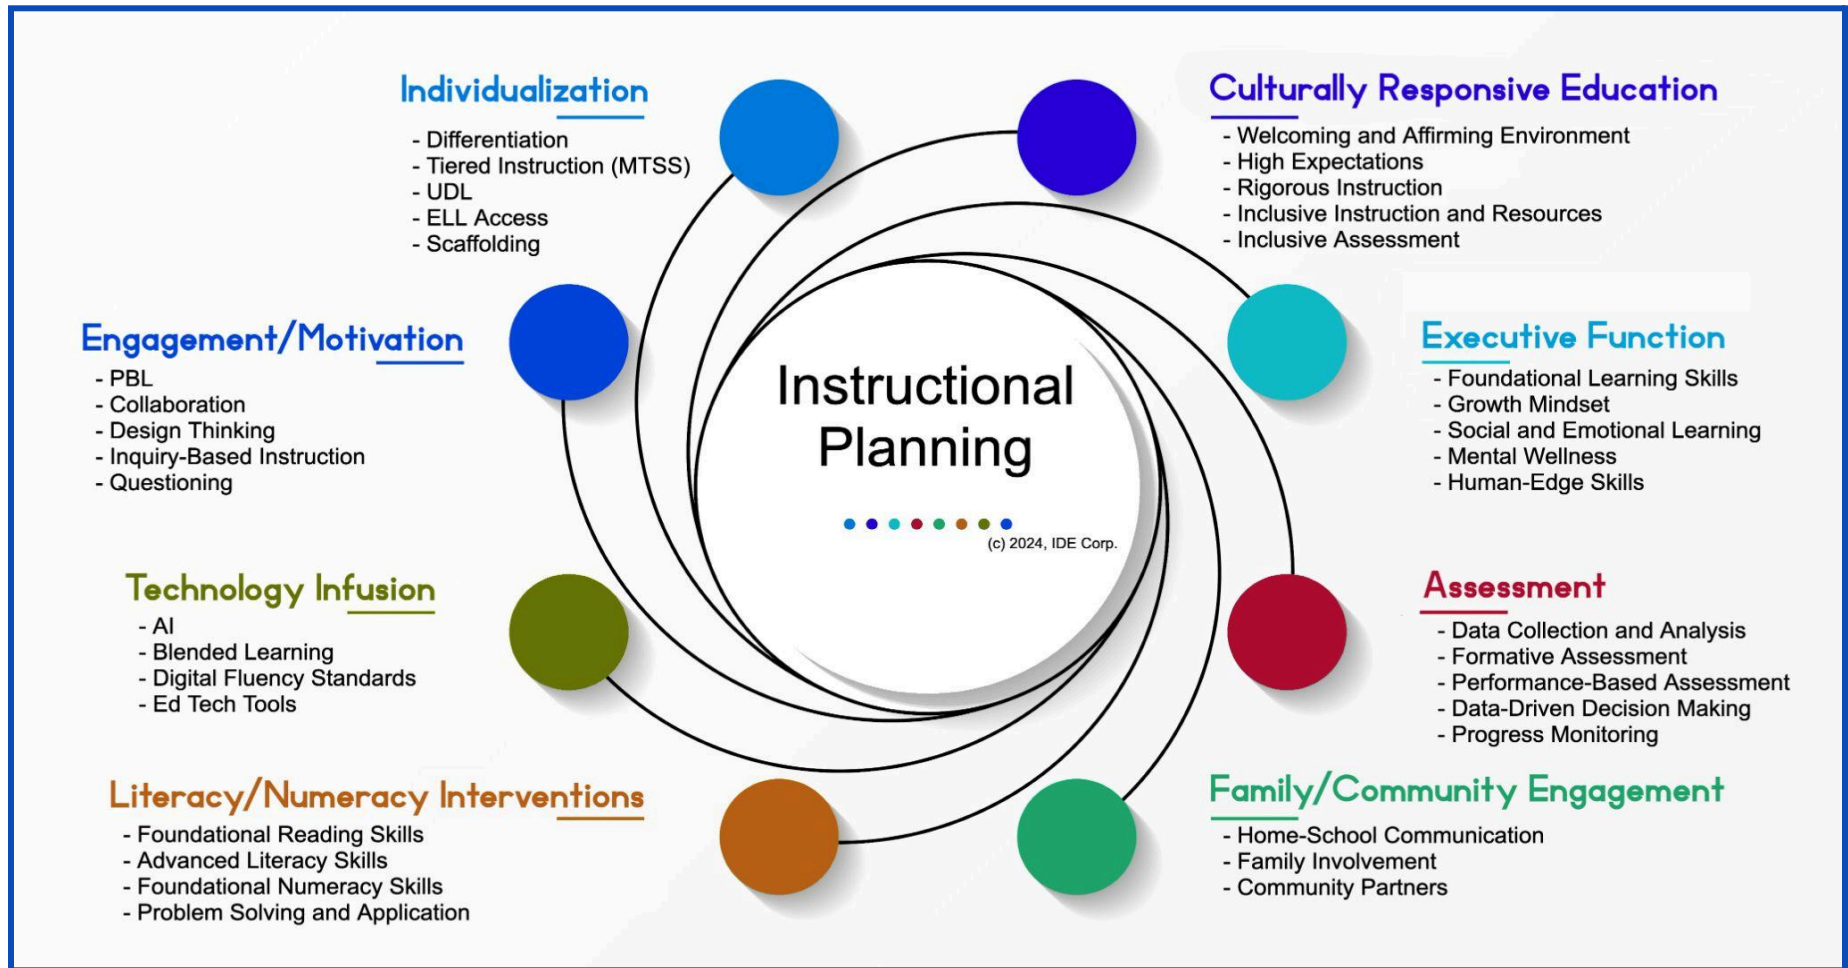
Individualization
- Differentiation
- Tiered Instruction (MTSS)
- UDL
- ELL Access
- Scaffolding

Culturally Responsive Education
- Welcoming and Affirming Environment
- High Expectations
- Rigorous Instruction
- Inclusive Instruction and Resources
- Inclusive Assessment

Engagement/Motivation
- PBL
- Collaboration
- Design Thinking
- Inquiry-Based Instruction
- Questioning

Instructional Planning

(c) 2024, IDE Corp.

Executive Function
- Foundational Learning Skills
- Growth Mindset
- Social and Emotional Learning
- Mental Wellness
- Human-Edge Skills

Technology Infusion
- AI
- Blended Learning
- Digital Fluency Standards
- Ed Tech Tools

Assessment
- Data Collection and Analysis
- Formative Assessment
- Performance-Based Assessment
- Data-Driven Decision Making
- Progress Monitoring

Literacy/Numeracy Interventions
- Foundational Reading Skills
- Advanced Literacy Skills
- Foundational Numeracy Skills
- Problem Solving and Application

Family/Community Engagement
- Home-School Communication
- Family Involvement
- Community Partners